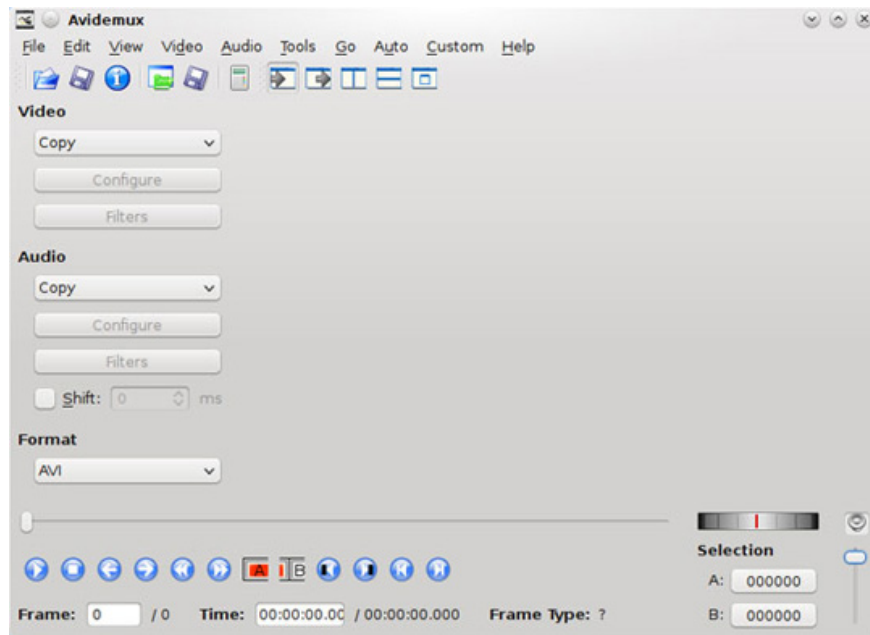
Avidemux

File Edit View Video Audio Tools Go Auto Custom Help

Video

Copy

Configure

Filters

Audio

Copy

Configure

Filters

Shift: 0 ms

Format

AVI

A B

Selection

A: 000000

B: 000000

Frame: 0 / 0 Time: 00:00:00.00 / 00:00:00.000 Frame Type: ?